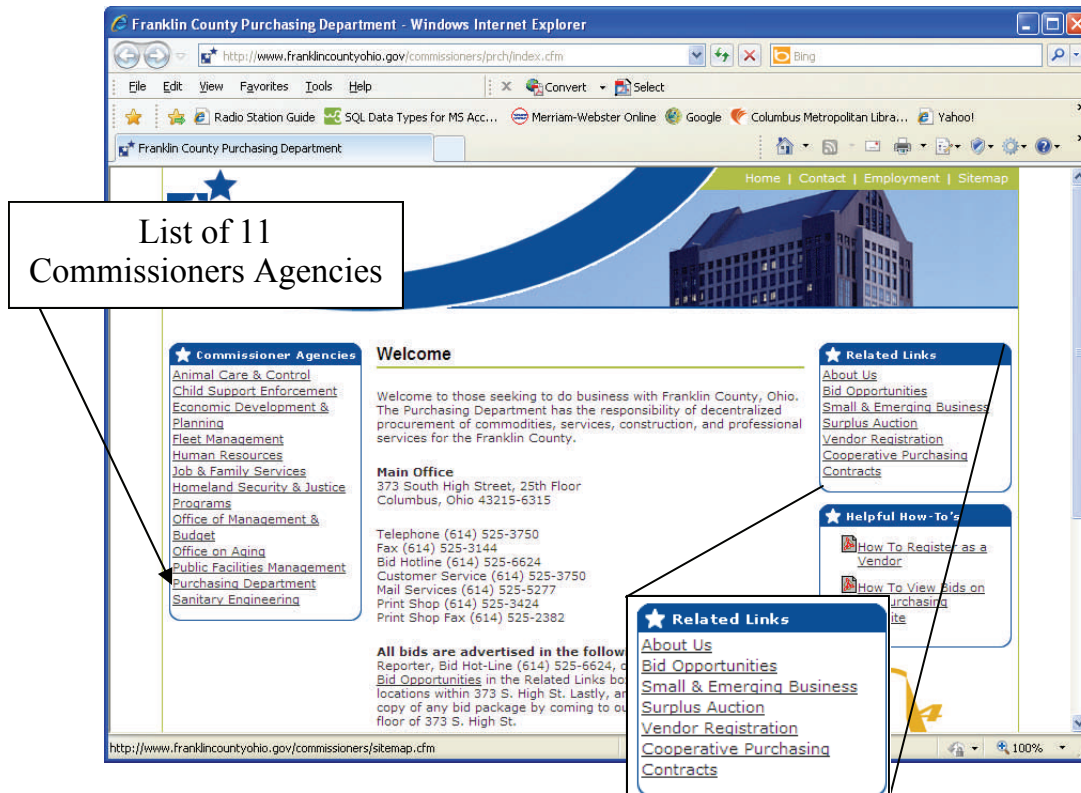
Franklin County Purchasing Department - Windows Internet Explorer

http://www.franklincountyohio.gov/commissioners/prch/index.cfm

Bing

File Edit View Favorites Tools Help

Convert Select

Radio Station Guide SQL Data Types for MS Acc... Merriam-Webster Online Google Columbus Metropolitan Libra... Yahoo!

Franklin County Purchasing Department

Home | Contact | Employment | Sitemap

List of 11 Commissioners Agencies

Commissioner Agencies
Animal Care & Control
Child Support Enforcement
Economic Development & Planning
Fleet Management
Human Resources
Job & Family Services
Homeland Security & Justice Programs
Office of Management & Budget
Office on Aging
Public Facilities Management
Purchasing Department
Sanitary Engineering

Welcome

Welcome to those seeking to do business with Franklin County, Ohio. The Purchasing Department has the responsibility of decentralized procurement of commodities, services, construction, and professional services for the Franklin County.

Main Office
373 South High Street, 25th Floor
Columbus, Ohio 43215-6315

Telephone (614) 525-3750
Fax (614) 525-3144
Bid Hotline (614) 525-6624
Customer Service (614) 525-3750
Mail Services (614) 525-5277
Print Shop (614) 525-3424
Print Shop Fax (614) 525-2382

All bids are advertised in the follow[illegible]
Reporter, Bid Hot-Line (614) 525-6624, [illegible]
Bid Opportunities in the Related Links bo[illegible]
locations within 373 S. High St. Lastly, an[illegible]
copy of any bid package by coming to ou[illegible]
floor of 373 S. High St.

Related Links
About Us
Bid Opportunities
Small & Emerging Business
Surplus Auction
Vendor Registration
Cooperative Purchasing
Contracts

Helpful How-To's
How To Register as a Vendor
How To View Bids on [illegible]urchasing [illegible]ite

Related Links
About Us
Bid Opportunities
Small & Emerging Business
Surplus Auction
Vendor Registration
Cooperative Purchasing
Contracts

http://www.franklincountyohio.gov/commissioners/sitemap.cfm

100%